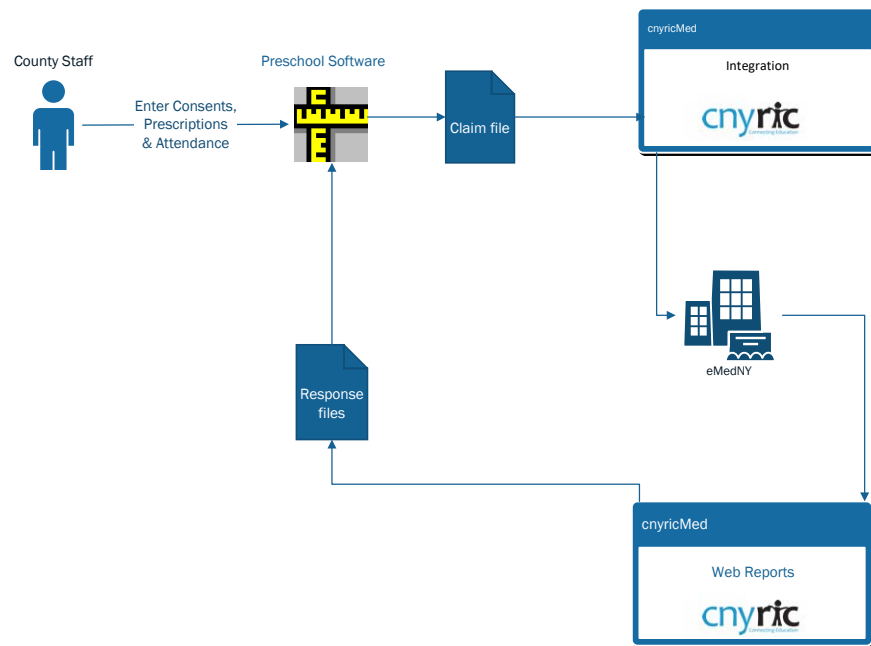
County Staff

Enter Consents, Prescriptions & Attendance

Preschool Software

Claim file

cnyricMed

Integration

cnyric
Connecting Education

eMedNY

Response files

cnyricMed

Web Reports

cnyric
Connecting Education